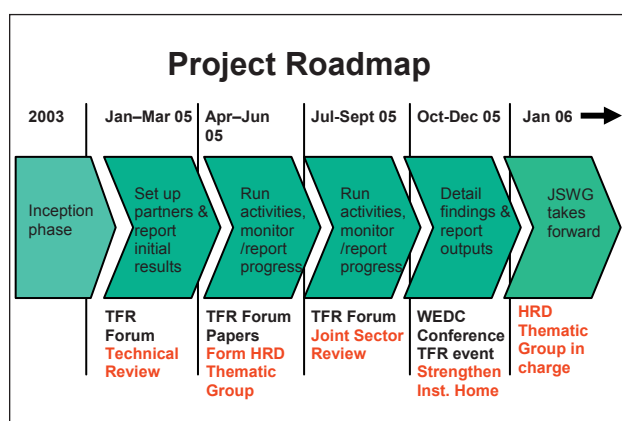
Project Roadmap

2003

Jan–Mar 05

Apr–Jun 05

Jul-Sept 05

Oct-Dec 05

Jan 06

Inception phase

Set up partners & report initial results

Run activities, monitor /report progress

Run activities, monitor /report progress

Detail findings & report outputs

JSWG takes forward

TFR Forum Technical Review

TFR Forum Papers Form HRD Thematic Group

TFR Forum Joint Sector Review

WEDC Conference TFR event Strengthen Inst. Home

HRD Thematic Group in charge